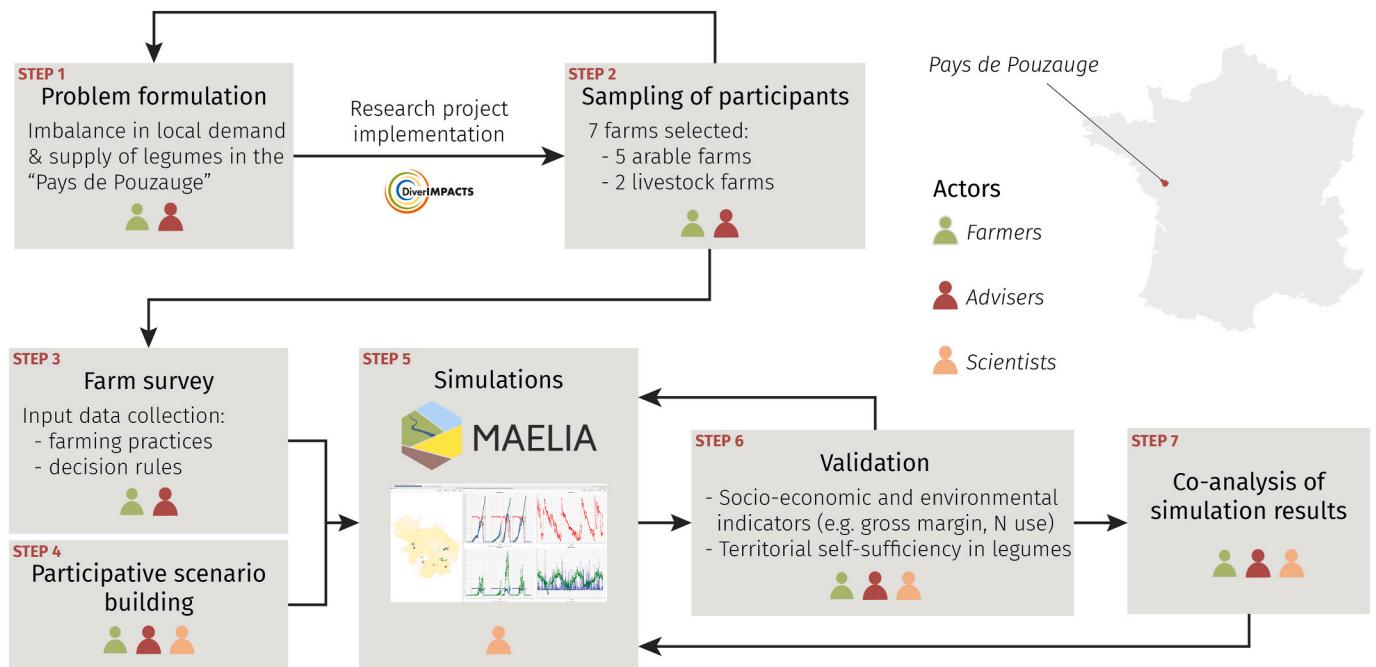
STEP 1
Problem formulation
Imbalance in local demand & supply of legumes in the "Pays de Pouzauge"

Research project implementation

DiverIMPACTS

STEP 2
Sampling of participants
7 farms selected:
- 5 arable farms
- 2 livestock farms

Pays de Pouzauge

Actors
Farmers
Advisers
Scientists

STEP 3
Farm survey
Input data collection:
- farming practices
- decision rules

STEP 4
Participative scenario building

STEP 5
Simulations
MAELIA

STEP 6
Validation
- Socio-economic and environmental indicators (e.g. gross margin, N use)
- Territorial self-sufficiency in legumes

STEP 7
Co-analysis of simulation results